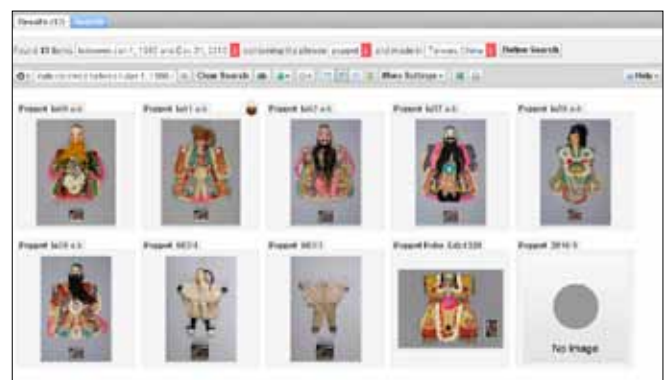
Results (67) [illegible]

Found 67 items between Jan 1, 1980 and Dec 31, 2010 containing the phrase puppet and made in Taiwan, China Refine Search

Clear Search More Settings Help

Puppet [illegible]

Puppet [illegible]

Puppet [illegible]

Puppet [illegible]

Puppet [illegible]

Puppet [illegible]

Puppet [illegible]

Puppet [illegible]

Puppet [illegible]

Puppet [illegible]

No Image